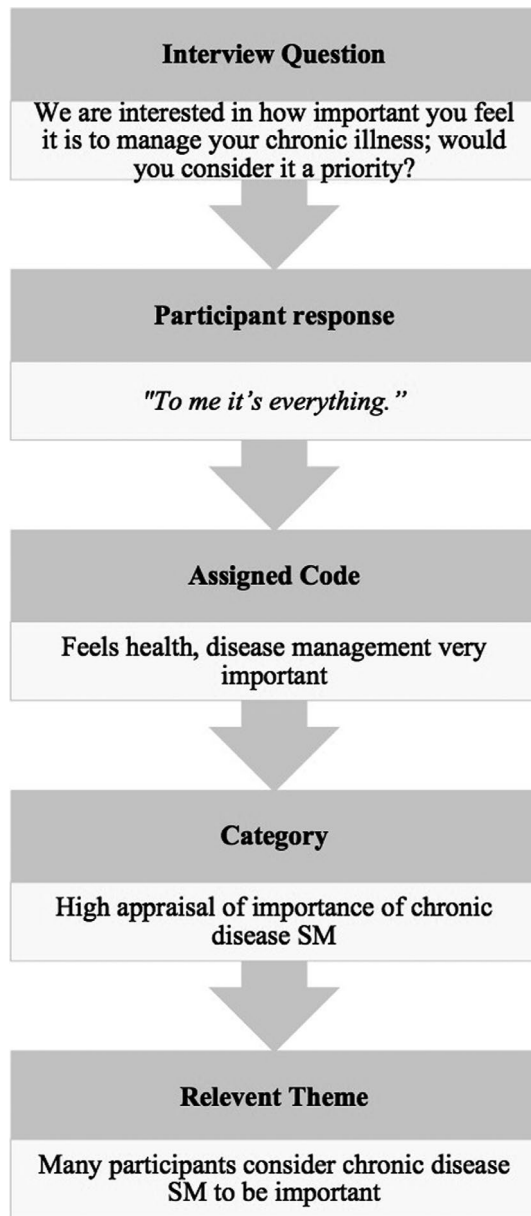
Interview Question

We are interested in how important you feel it is to manage your chronic illness; would you consider it a priority?

Participant response

"To me it's everything."

Assigned Code

Feels health, disease management very important

Category

High appraisal of importance of chronic disease SM

Relevent Theme

Many participants consider chronic disease SM to be important